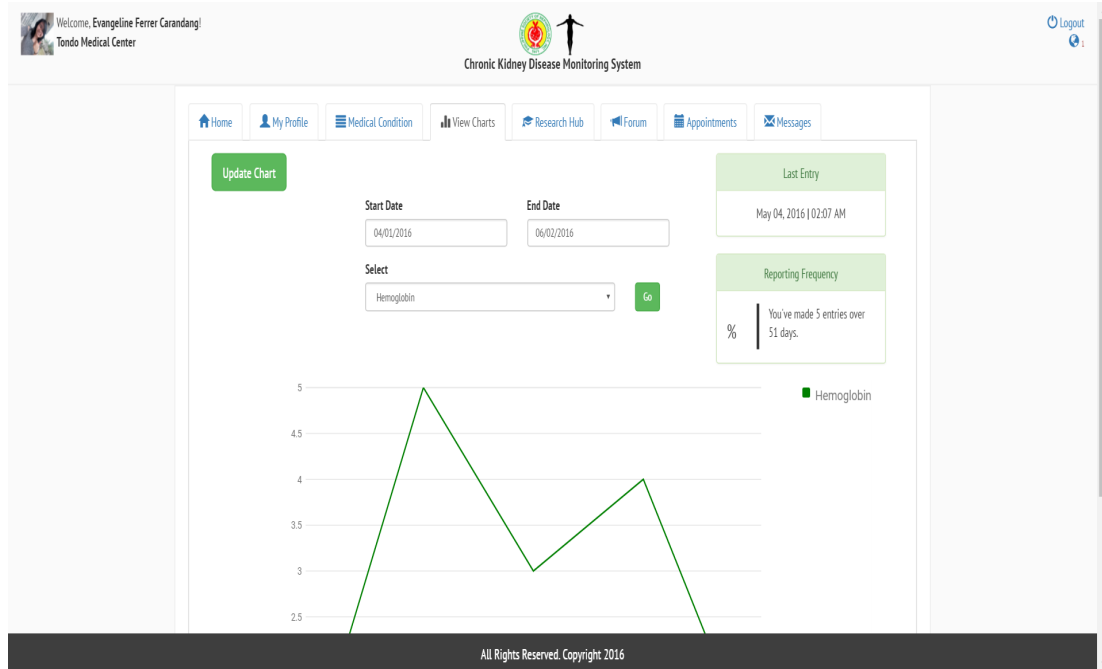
Welcome, Evangeline Ferrer Carandang!
Tondo Medical Center

Chronic Kidney Disease Monitoring System

Logout
1

Home | My Profile | Medical Condition | View Charts | Research Hub | Forum | Appointments | Messages

Update Chart

Start Date
04/01/2016

End Date
06/02/2016

Select
Hemoglobin

Go

Last Entry
May 04, 2016 | 02:07 AM

Reporting Frequency
%
You've made 5 entries over 51 days.

Hemoglobin

5
4.5
4
3.5
3
2.5

All Rights Reserved. Copyright 2016